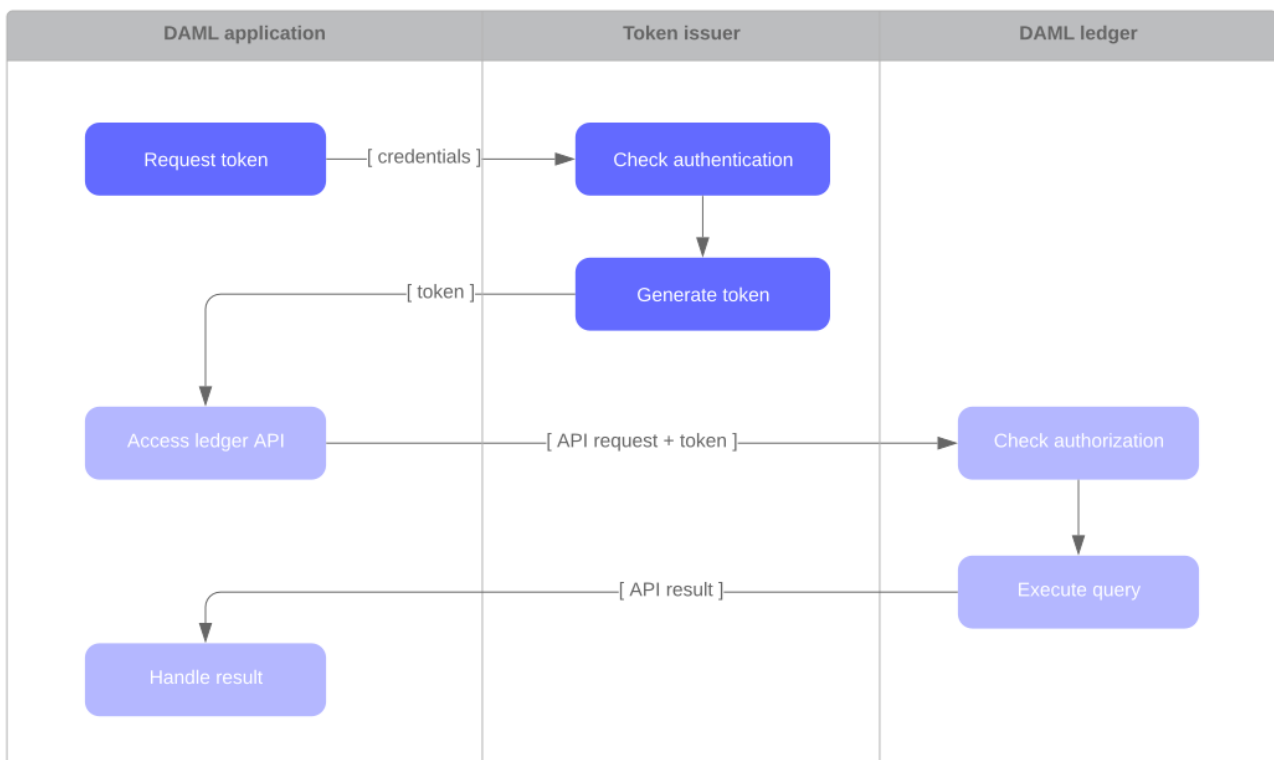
DAML application

Token issuer

DAML ledger

Request token

[ credentials ]

Check authentication

Generate token

[ token ]

Access ledger API

[ API request + token ]

Check authorization

Execute query

[ API result ]

Handle result